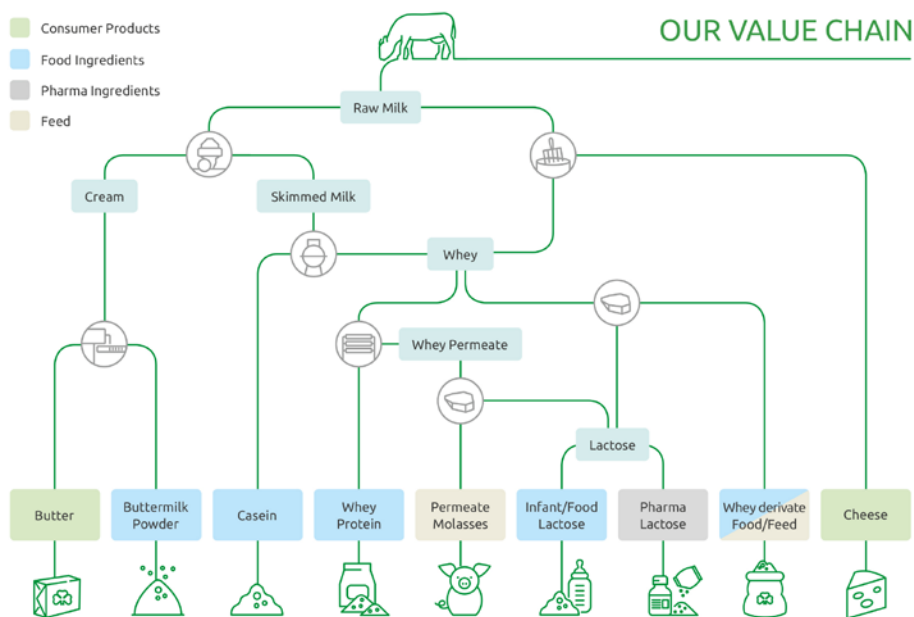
Consumer Products
Food Ingredients
Pharma Ingredients
Feed

OUR VALUE CHAIN

Raw Milk

Cream

Skimmed Milk

Whey

Whey Permeate

Lactose

Butter

Buttermilk Powder

Casein

Whey Protein

Permeate Molasses

Infant/Food Lactose

Pharma Lactose

Whey derivate Food/Feed

Cheese